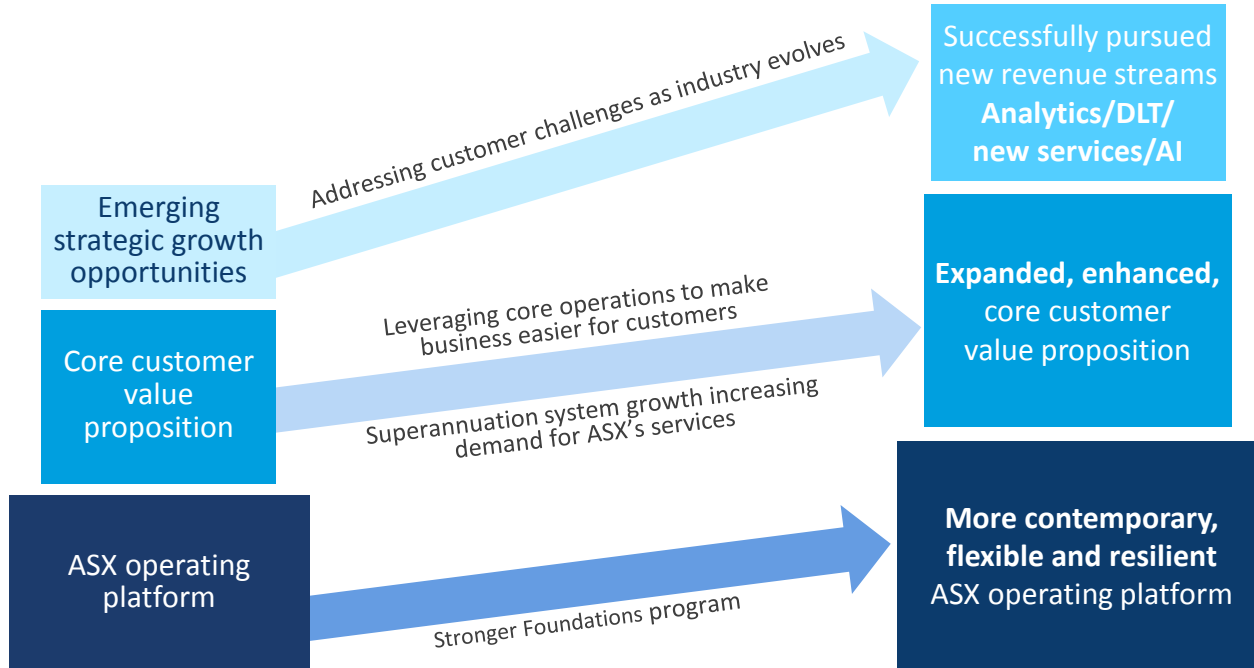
Emerging strategic growth opportunities

Core customer value proposition

ASX operating platform

Addressing customer challenges as industry evolves

Leveraging core operations to make business easier for customers

Superannuation system growth increasing demand for ASX's services

Stronger Foundations program

Successfully pursued new revenue streams **Analytics/DLT/ new services/AI**

**Expanded, enhanced,** core customer value proposition

**More contemporary, flexible and resilient** ASX operating platform